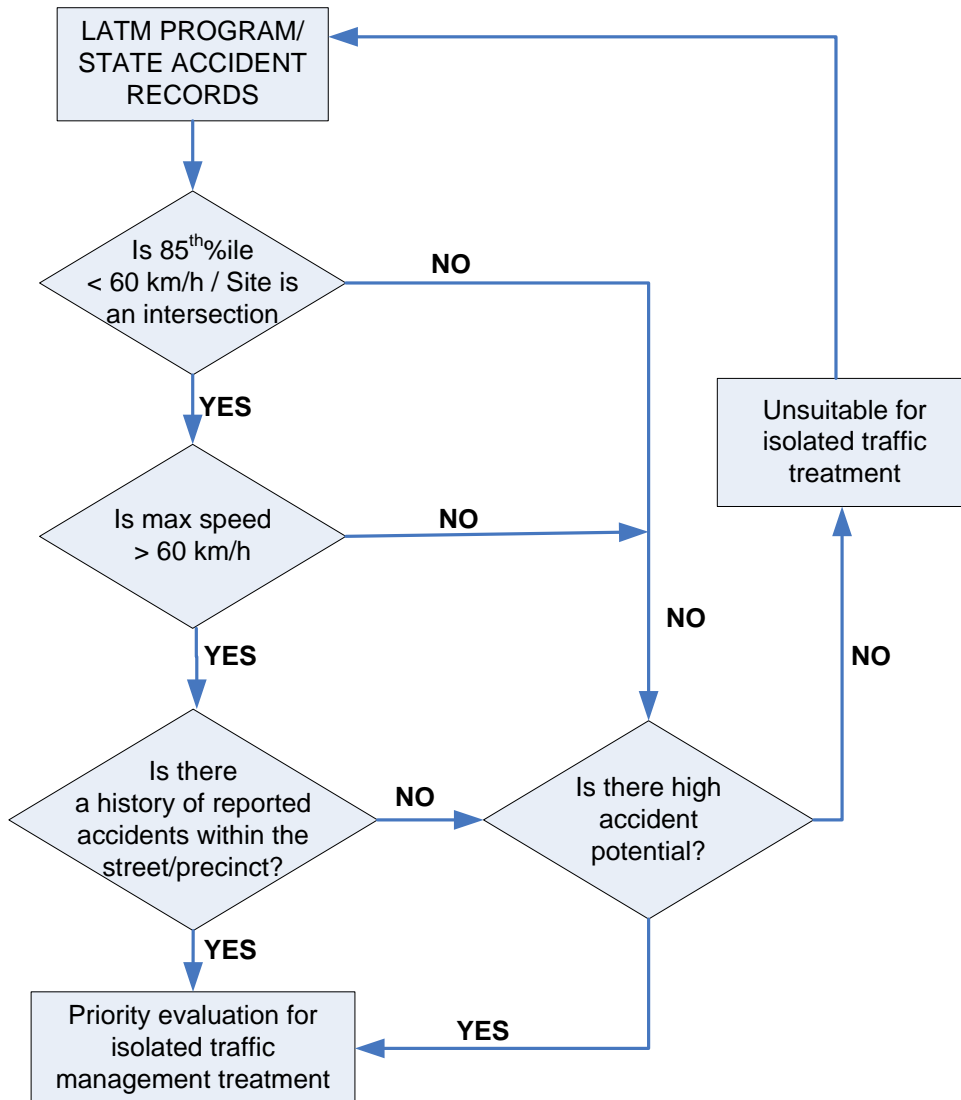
LATM PROGRAM/ STATE ACCIDENT RECORDS

Is 85$^{th}$%ile < 60 km/h / Site is an intersection

NO

YES

Unsuitable for isolated traffic treatment

Is max speed > 60 km/h

NO

NO

NO

YES

Is there a history of reported accidents within the street/precinct?

NO

Is there high accident potential?

YES

YES

Priority evaluation for isolated traffic management treatment